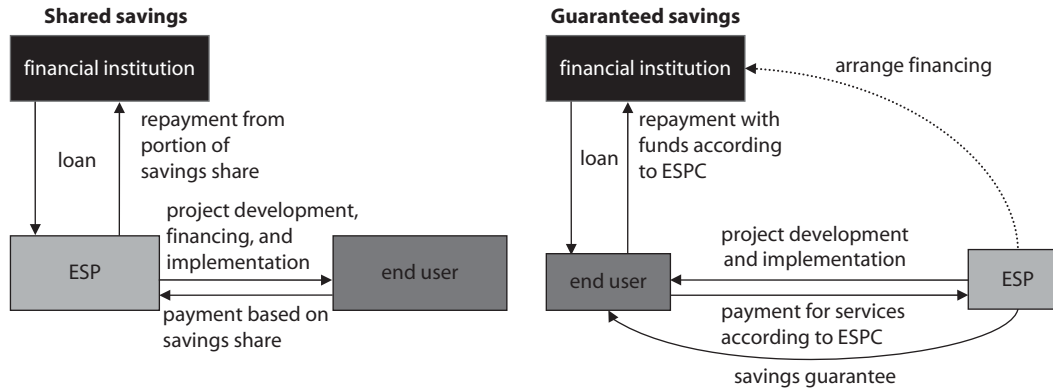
**Shared savings**

financial institution

loan

repayment from portion of savings share

ESP

project development, financing, and implementation

payment based on savings share

end user

**Guaranteed savings**

financial institution

arrange financing

loan

repayment with funds according to ESPC

end user

project development and implementation

payment for services according to ESPC

ESP

savings guarantee